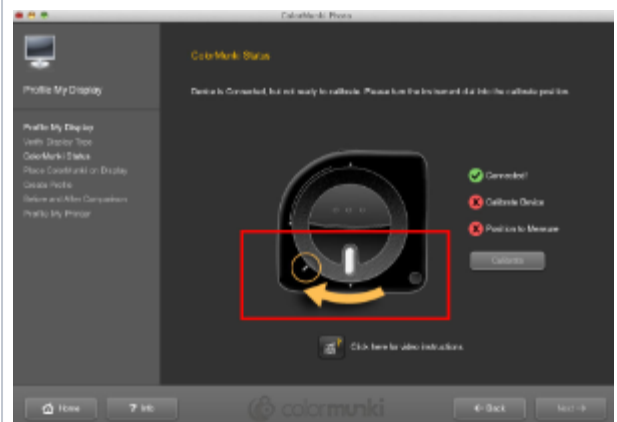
ColorMunki Photo

Profile My Display

Profile My Display
Verify Display Type
ColorMunki Status
Place ColorMunki on Display
Create Profile
Before and After Comparison
Profile My Printer

ColorMunki Status

Device is Connected, but not ready to calibrate. Please turn the instrument dial into the calibrate position.

Connected
Calibrate Device
Position to Measure

Calibrate

Click here for video instructions

Home
? Info
colormunki
Back
Next